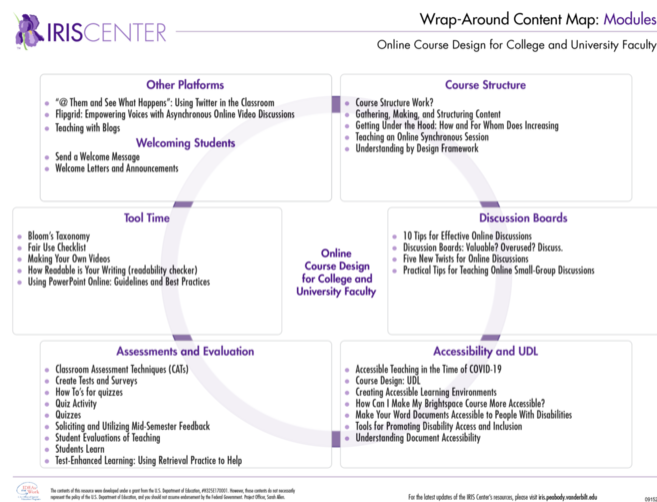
IRISCENTER

Wrap-Around Content Map: Modules

Online Course Design for College and University Faculty

Other Platforms

- "@ Them and See What Happens": Using Twitter in the Classroom
- Flipgrid: Empowering Voices with Asynchronous Online Video Discussions
- Teaching with Blogs

Welcoming Students

- Send a Welcome Message
- Welcome Letters and Announcements

Course Structure

- Course Structure Work?
- Gathering, Making, and Structuring Content
- Getting Under the Hood: How and For Whom Does Increasing
- Teaching an Online Synchronous Session
- Understanding by Design Framework

Tool Time

- Bloom's Taxonomy
- Fair Use Checklist
- Making Your Own Videos
- How Readable is Your Writing (readability checker)
- Using PowerPoint Online: Guidelines and Best Practices

Online Course Design for College and University Faculty

Discussion Boards

- 10 Tips for Effective Online Discussions
- Discussion Boards: Valuable? Overused? Discuss.
- Five New Twists for Online Discussions
- Practical Tips for Teaching Online Small-Group Discussions

Assessments and Evaluation

- Classroom Assessment Techniques (CATs)
- Create Tests and Surveys
- How To's for quizzes
- Quiz Activity
- Quizzes
- Soliciting and Utilizing Mid-Semester Feedback
- Student Evaluations of Teaching
- Students Learn
- Test-Enhanced Learning: Using Retrieval Practice to Help

Accessibility and UDL

- Accessible Teaching in the Time of COVID-19
- Course Design: UDL
- Creating Accessible Learning Environments
- How Can I Make My Brightspace Course More Accessible?
- Make Your Word Documents Accessible to People With Disabilities
- Tools for Promoting Disability Access and Inclusion
- Understanding Document Accessibility

The contents of this resource were developed under a grant from the U.S. Department of Education, #H325E170001. However, those contents do not necessarily represent the policy of the U.S. Department of Education, and you should not assume endorsement by the Federal Government. Project Officer, Sarah Allen.

For the latest updates of the IRIS Center's resources, please visit iris.peabody.vanderbilt.edu

09152